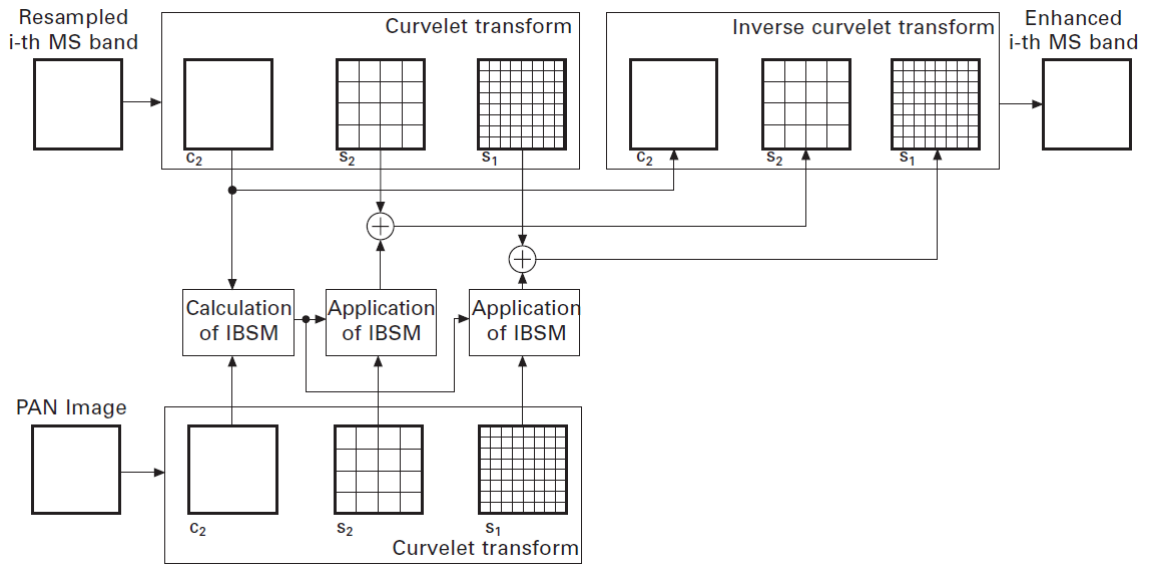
Resampled i-th MS band

Curvelet transform

$c_2$ $s_2$ $s_1$

Inverse curvelet transform

$c_2$ $s_2$ $s_1$

Enhanced i-th MS band

Calculation of IBSM

Application of IBSM

Application of IBSM

PAN Image

$c_2$ $s_2$ $s_1$

Curvelet transform